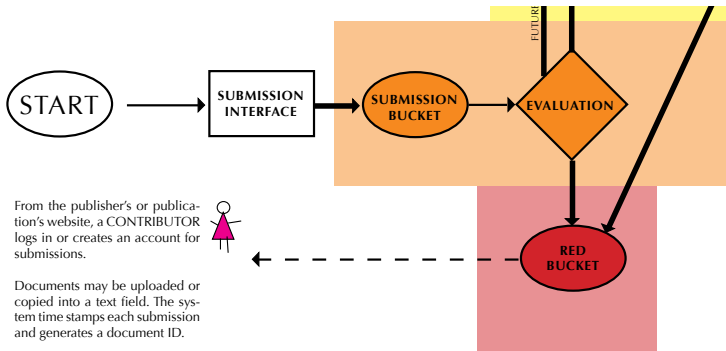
FUTUR

START

SUBMISSION INTERFACE

SUBMISSION BUCKET

EVALUATION

RED BUCKET

From the publisher's or publication's website, a CONTRIBUTOR logs in or creates an account for submissions.

Documents may be uploaded or copied into a text field. The system time stamps each submission and generates a document ID.